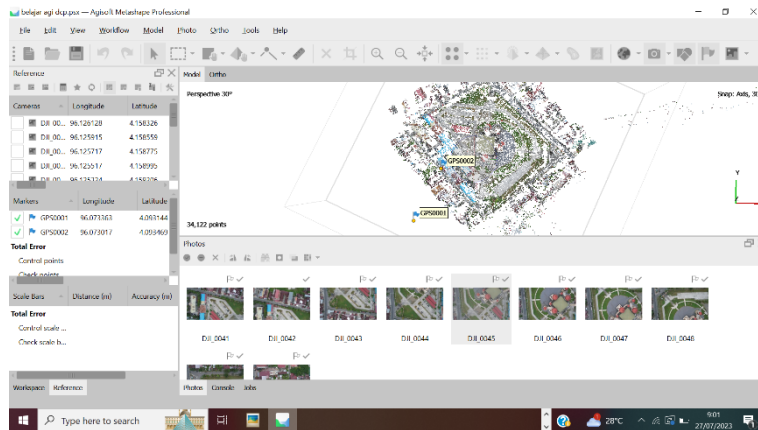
belajar agi dkp.psx — Agisoft Metashape Professional

File Edit View Workflow Model Photo Ortho Tools Help

Reference

| Cameras | Longitude | Latitude |
|---|---|---|
| DJI_00... | 96.126128 | 4.158326 |
| DJI_00... | 96.125915 | 4.158559 |
| DJI_00... | 96.125717 | 4.158775 |
| DJI_00... | 96.125517 | 4.158995 |
| DJI_00... | 96.125324 | 4.159206 |

| Markers | Longitude | Latitude |
|---|---|---|
| GPS0001 | 96.073363 | 4.093144 |
| GPS0002 | 96.073017 | 4.093469 |

Total Error
Control points
Check points

| Scale Bars | Distance (m) | Accuracy (m) |
|---|---|---|

Total Error
Control scale ...
Check scale b...

Workspace Reference

Model Ortho

Perspective 30°

Snap: Axis, 5th

GPS0002

GPS0001

34,122 points

Photos

DJI_0041 DJI_0042 DJI_0043 DJI_0044 DJI_0045 DJI_0046 DJI_0047 DJI_0048

Photos Console Jobs

Type here to search

28°C

9:01
27/07/2023